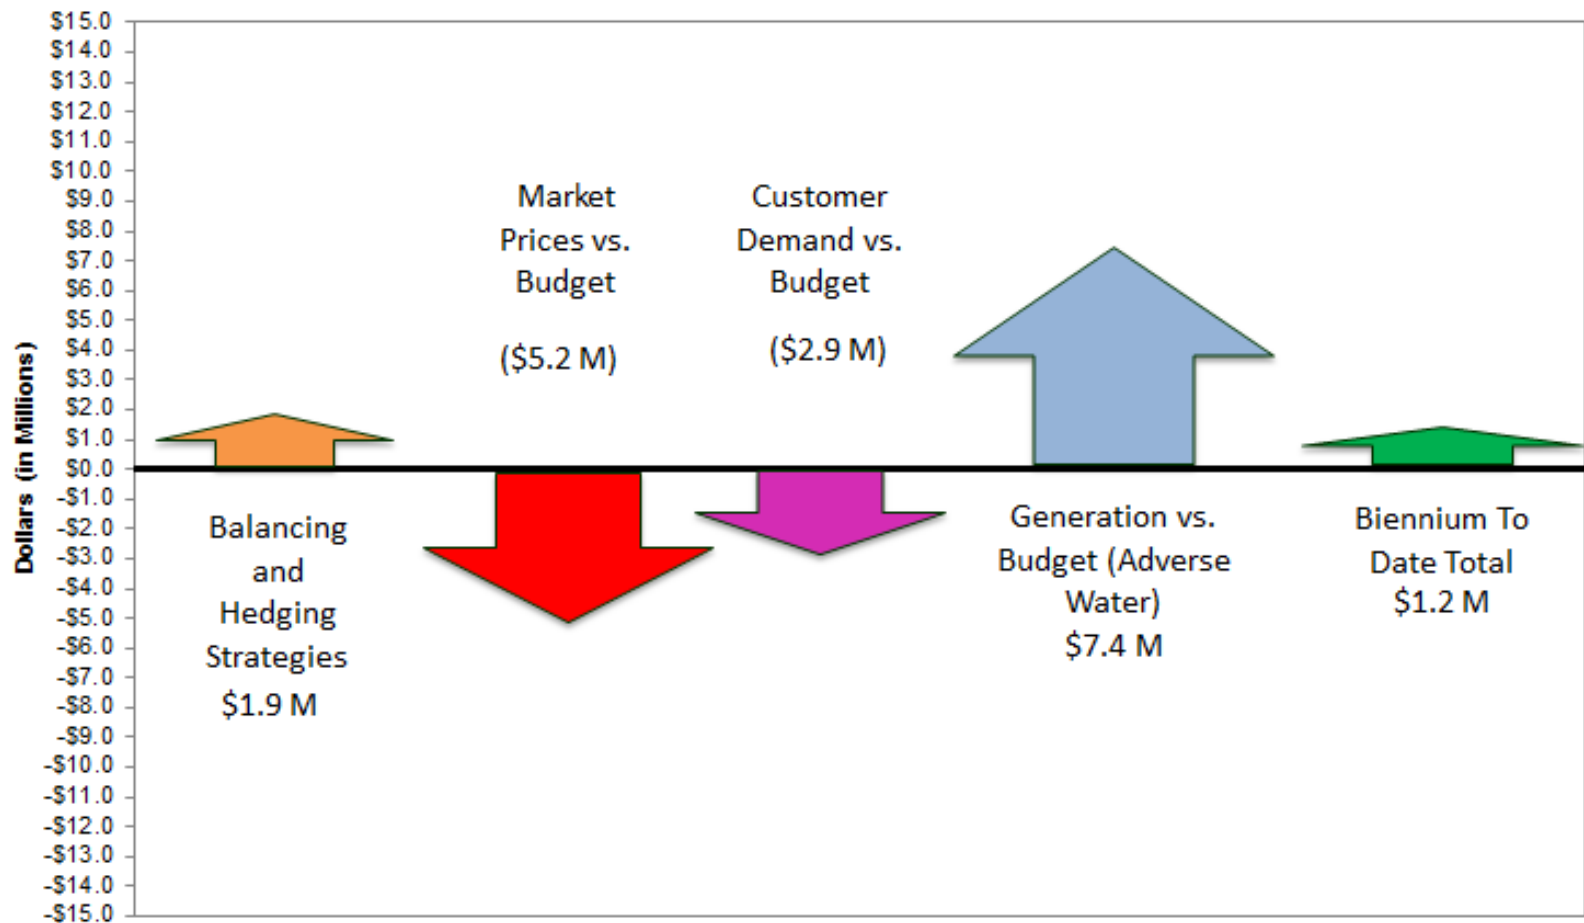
$15.0
$14.0
$13.0
$12.0
$11.0
$10.0
$9.0
$8.0
$7.0
$6.0
$5.0
$4.0
$3.0
$2.0
$1.0
$0.0
-$1.0
-$2.0
-$3.0
-$4.0
-$5.0
-$6.0
-$7.0
-$8.0
-$9.0
-$10.0
-$11.0
-$12.0
-$13.0
-$14.0
-$15.0

Dollars (in Millions)

Market Prices vs. Budget

($5.2 M)

Customer Demand vs. Budget

($2.9 M)

Balancing and Hedging Strategies
$1.9 M

Generation vs. Budget (Adverse Water)
$7.4 M

Biennium To Date Total
$1.2 M